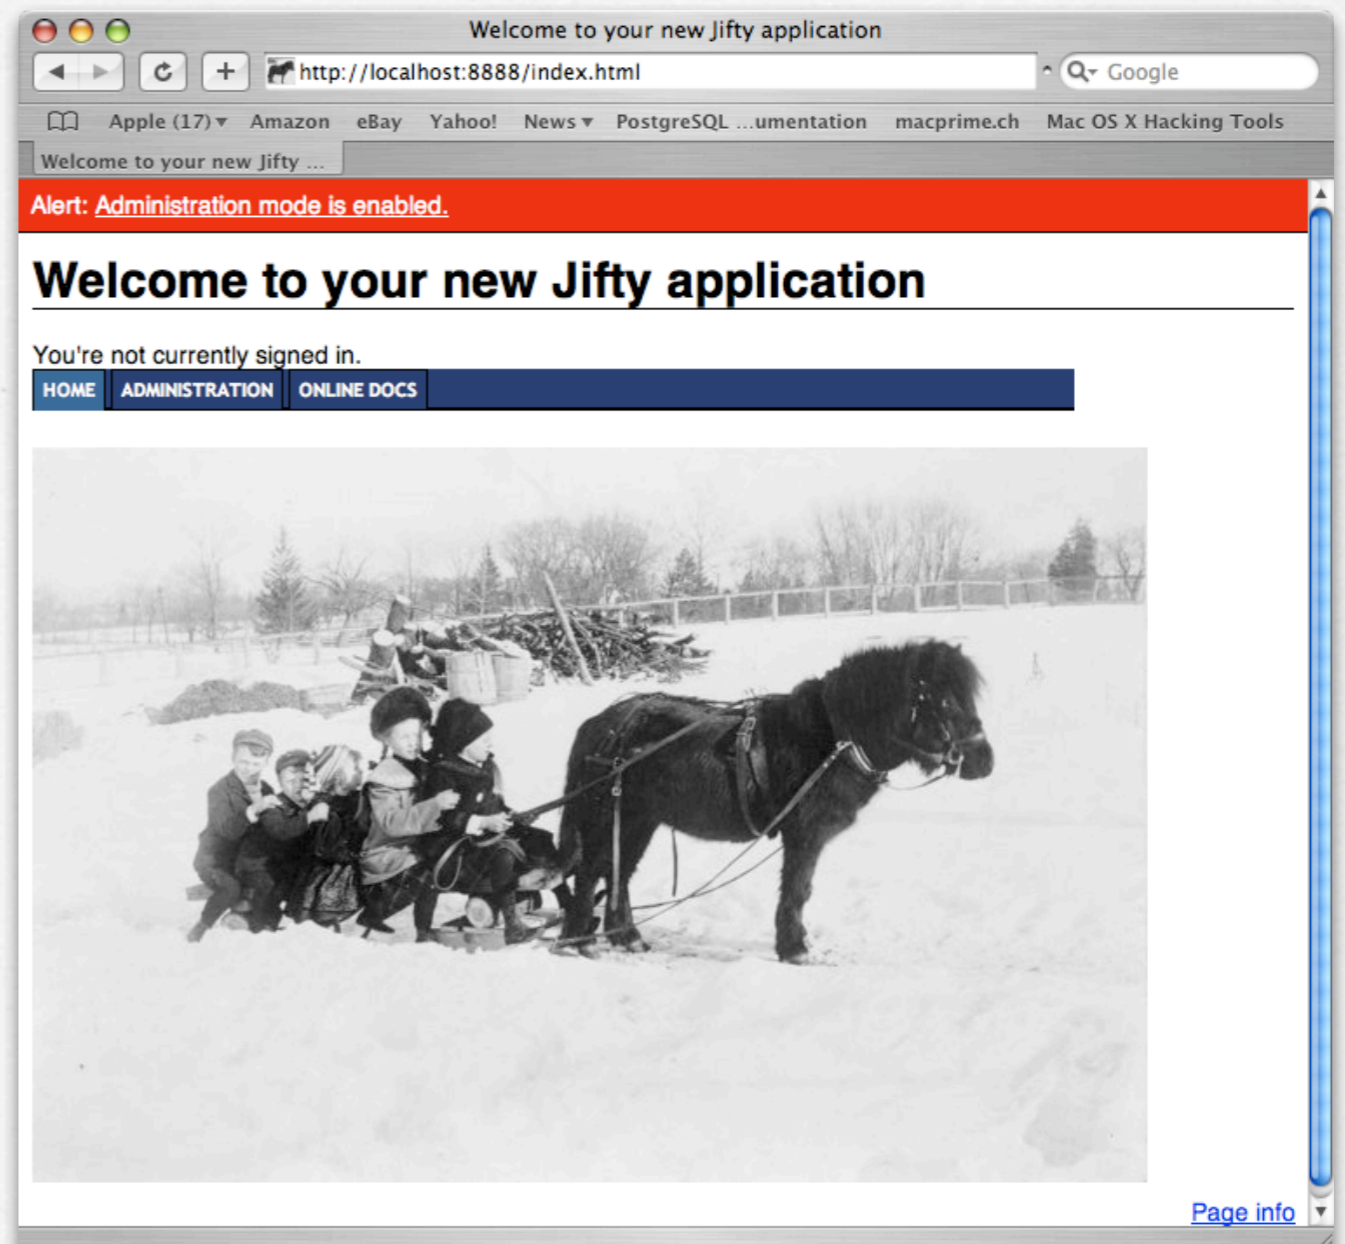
Welcome to your new Jifty application

http://localhost:8888/index.html

Google

Apple (17) Amazon eBay Yahoo! News PostgreSQL ...umentation macprime.ch Mac OS X Hacking Tools

Welcome to your new Jifty ...

Alert: Administration mode is enabled.

Welcome to your new Jifty application

You're not currently signed in.

HOME ADMINISTRATION ONLINE DOCS

Page info